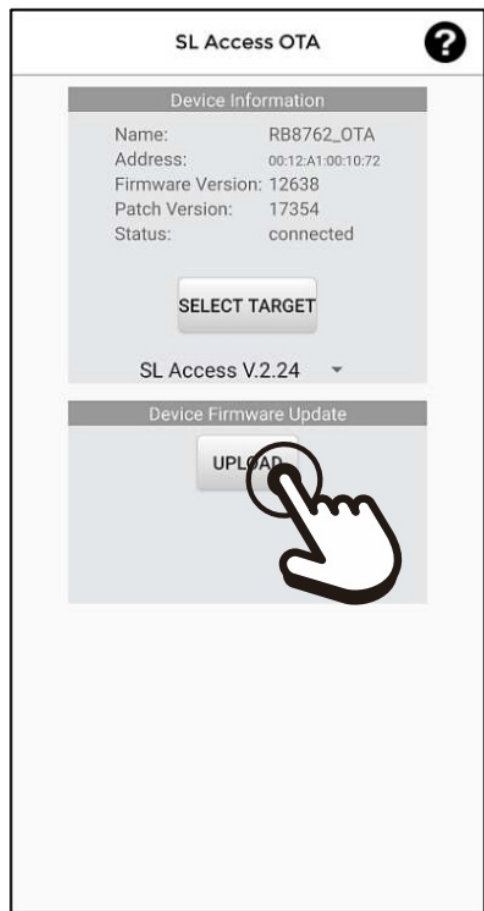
SL Access OTA

?

Device Information

Name: RB8762_OTA
Address: 00:12:A1:00:10:72
Firmware Version: 12638
Patch Version: 17354
Status: connected

SELECT TARGET

SL Access V.2.24

Device Firmware Update

UPLOAD